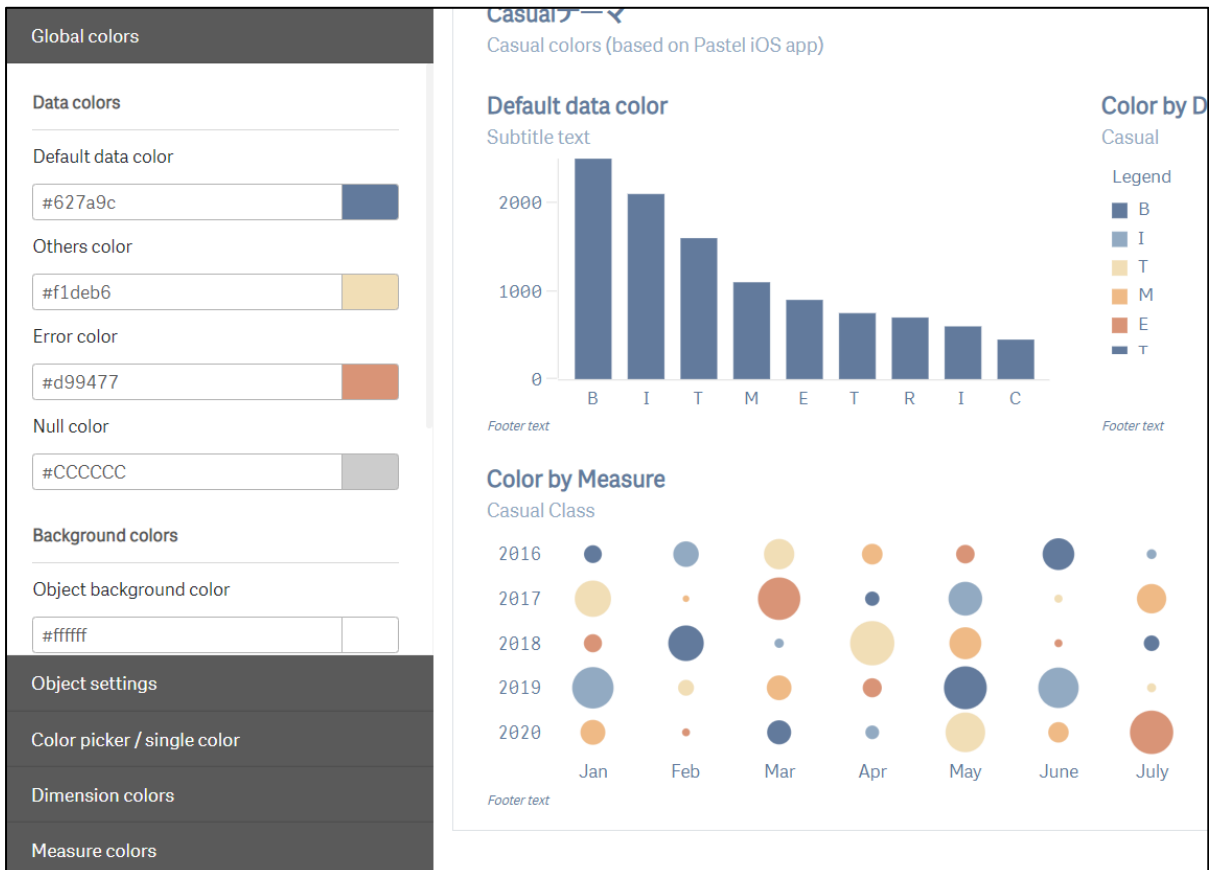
Global colors

Data colors

Default data color

#627a9c

Others color

#f1deb6

Error color

#d99477

Null color

#CCCCCC

Background colors

Object background color

#ffffff

Object settings

Color picker / single color

Dimension colors

Measure colors

Casualテーマ

Casual colors (based on Pastel iOS app)

Default data color

Subtitle text

2000

1000

0

B I T M E T R I C

Footer text

Color by D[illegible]

Casual

Legend

B

I

T

M

E

T

Footer text

Color by Measure

Casual Class

2016

2017

2018

2019

2020

Jan Feb Mar Apr May June July

Footer text